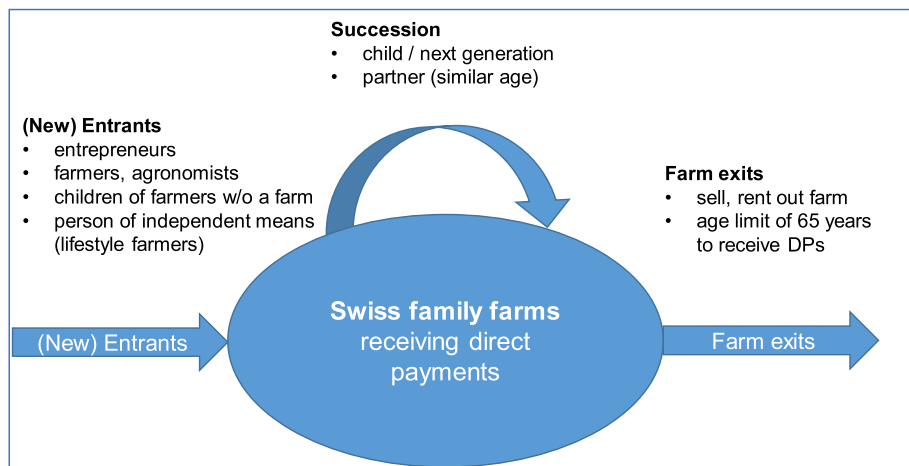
**Succession**
- child / next generation
- partner (similar age)

**(New) Entrants**
- entrepreneurs
- farmers, agronomists
- children of farmers w/o a farm
- person of independent means (lifestyle farmers)

**Farm exits**
- sell, rent out farm
- age limit of 65 years to receive DPs

(New) Entrants

**Swiss family farms**
receiving direct payments

Farm exits